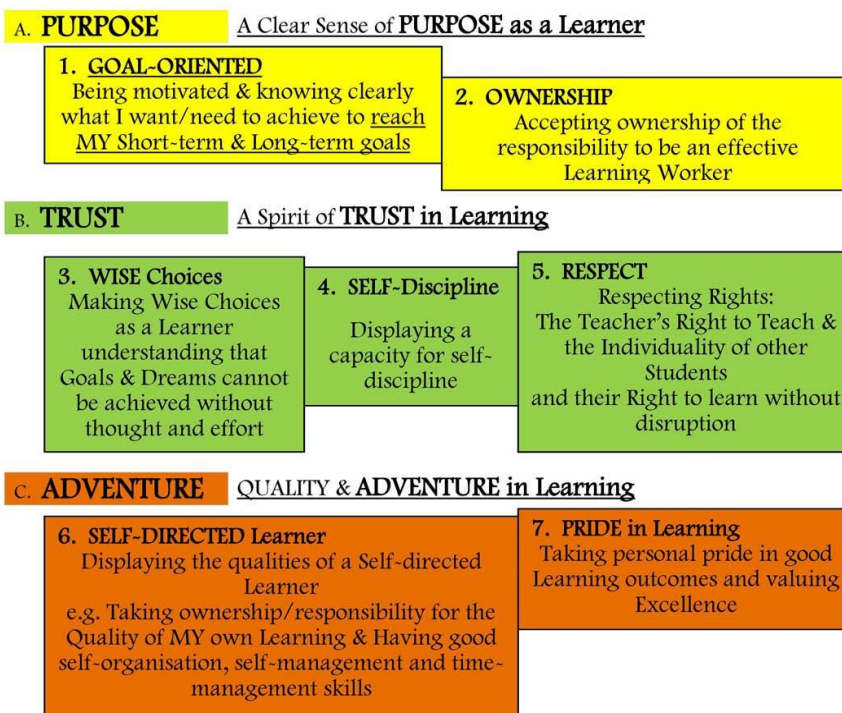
A. PURPOSE A Clear Sense of PURPOSE as a Learner

1. GOAL-ORIENTED
Being motivated & knowing clearly what I want/need to achieve to reach MY Short-term & Long-term goals

2. OWNERSHIP
Accepting ownership of the responsibility to be an effective Learning Worker

B. TRUST A Spirit of TRUST in Learning

3. WISE Choices
Making Wise Choices as a Learner understanding that Goals & Dreams cannot be achieved without thought and effort

4. SELF-Discipline
Displaying a capacity for self-discipline

5. RESPECT
Respecting Rights:
The Teacher's Right to Teach & the Individuality of other Students and their Right to learn without disruption

C. ADVENTURE QUALITY & ADVENTURE in Learning

6. SELF-DIRECTED Learner
Displaying the qualities of a Self-directed Learner
e.g. Taking ownership/responsibility for the Quality of MY own Learning & Having good self-organisation, self-management and time-management skills

7. PRIDE in Learning
Taking personal pride in good Learning outcomes and valuing Excellence